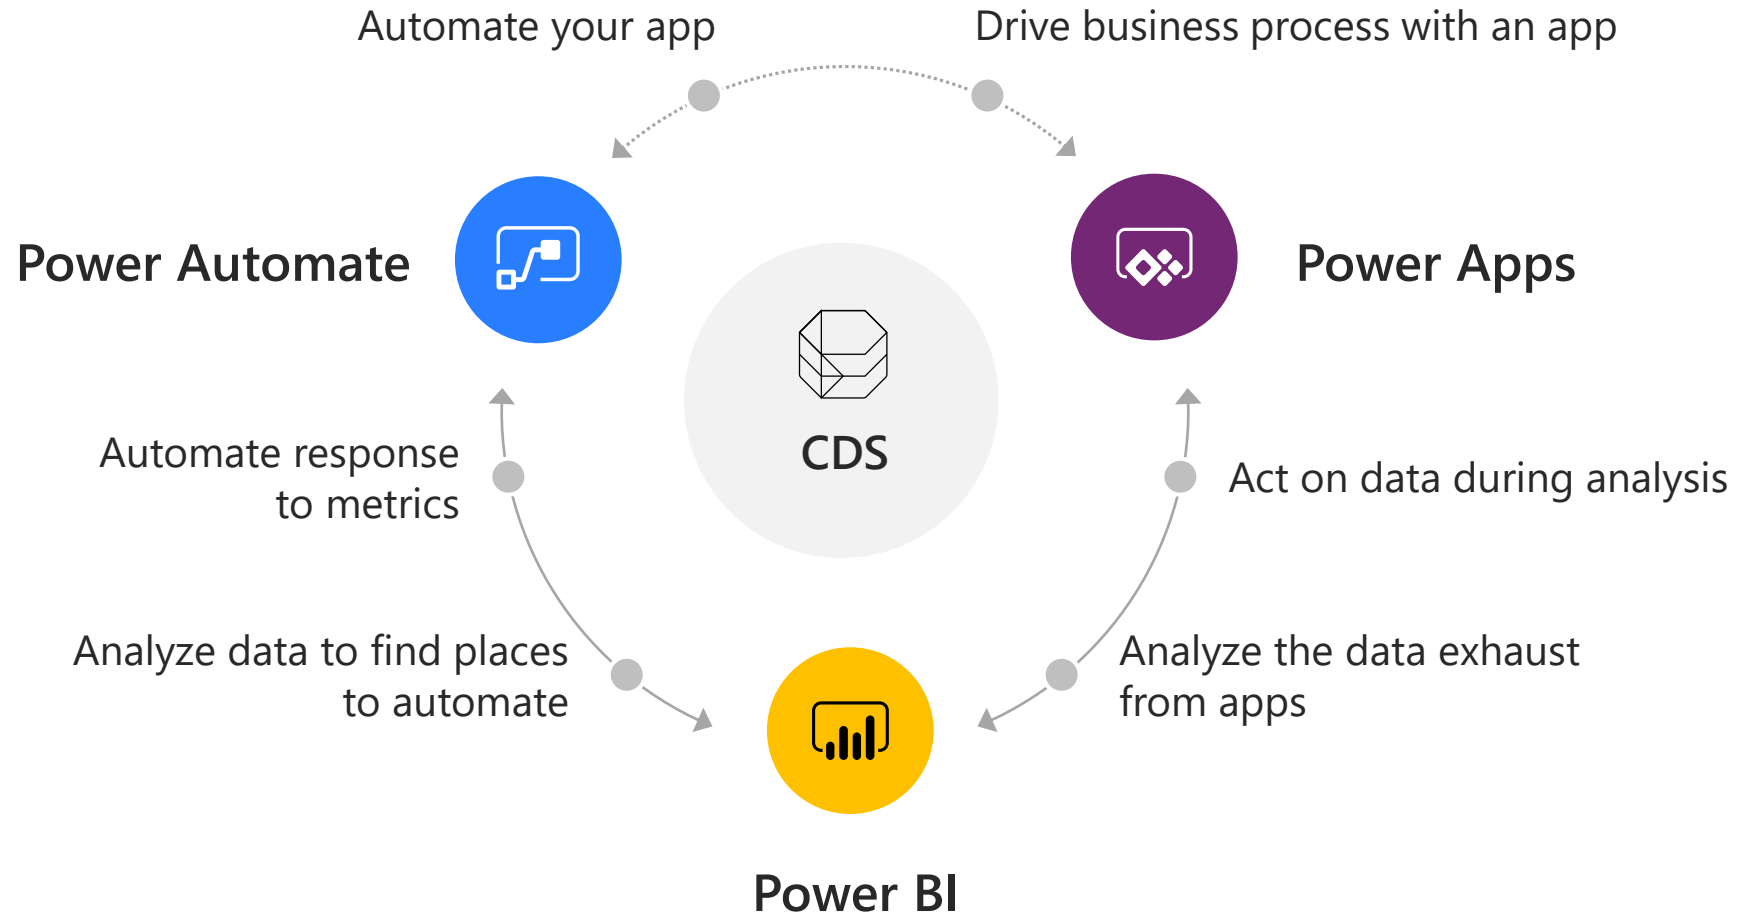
Automate your app

Drive business process with an app

Power Automate

Power Apps

CDS

Automate response to metrics

Act on data during analysis

Analyze data to find places to automate

Analyze the data exhaust from apps

Power BI